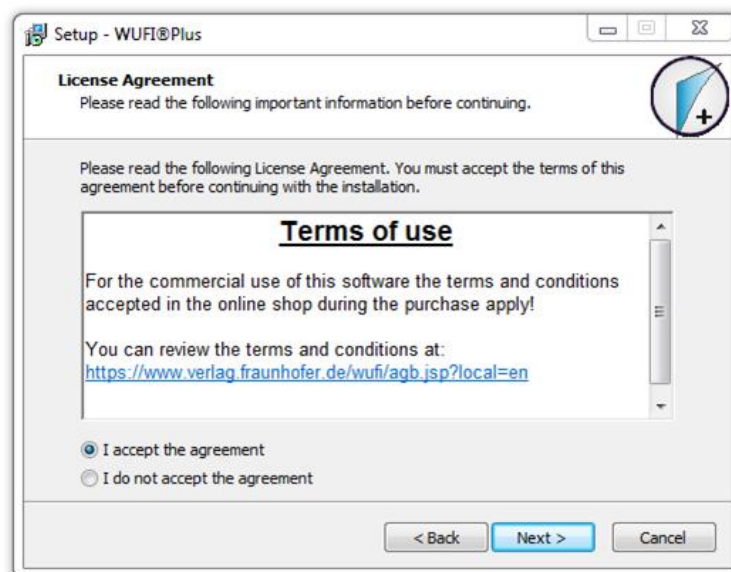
Setup - WUFI®Plus

License Agreement
Please read the following important information before continuing.

Please read the following License Agreement. You must accept the terms of this agreement before continuing with the installation.

Terms of use

For the commercial use of this software the terms and conditions accepted in the online shop during the purchase apply!

You can review the terms and conditions at:
https://www.verlag.fraunhofer.de/wufi/agb.jsp?local=en

I accept the agreement
I do not accept the agreement

< Back
Next >
Cancel